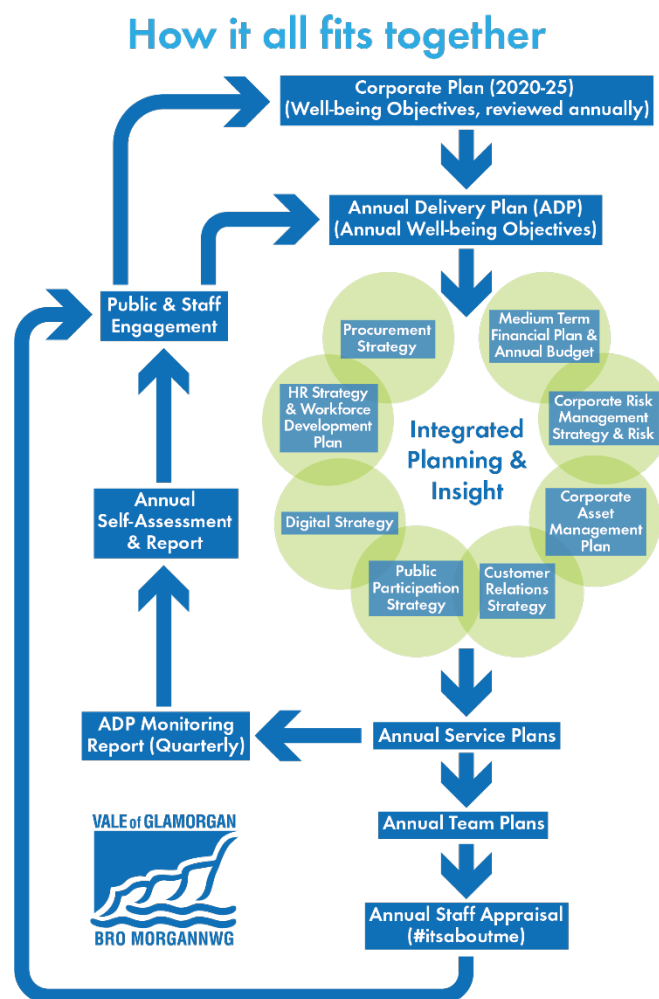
How it all fits together

Corporate Plan (2020-25)
(Well-being Objectives, reviewed annually)

Annual Delivery Plan (ADP)
(Annual Well-being Objectives)

Public & Staff Engagement

Procurement Strategy

Medium Term Financial Plan & Annual Budget

HR Strategy & Workforce Development Plan

Corporate Risk Management Strategy & Risk

Integrated Planning & Insight

Annual Self-Assessment & Report

Digital Strategy

Corporate Asset Management Plan

Public Participation Strategy

Customer Relations Strategy

ADP Monitoring Report (Quarterly)

Annual Service Plans

Annual Team Plans

VALE of GLAMORGAN
BRO MORGANNWG

Annual Staff Appraisal (#itsaboutme)